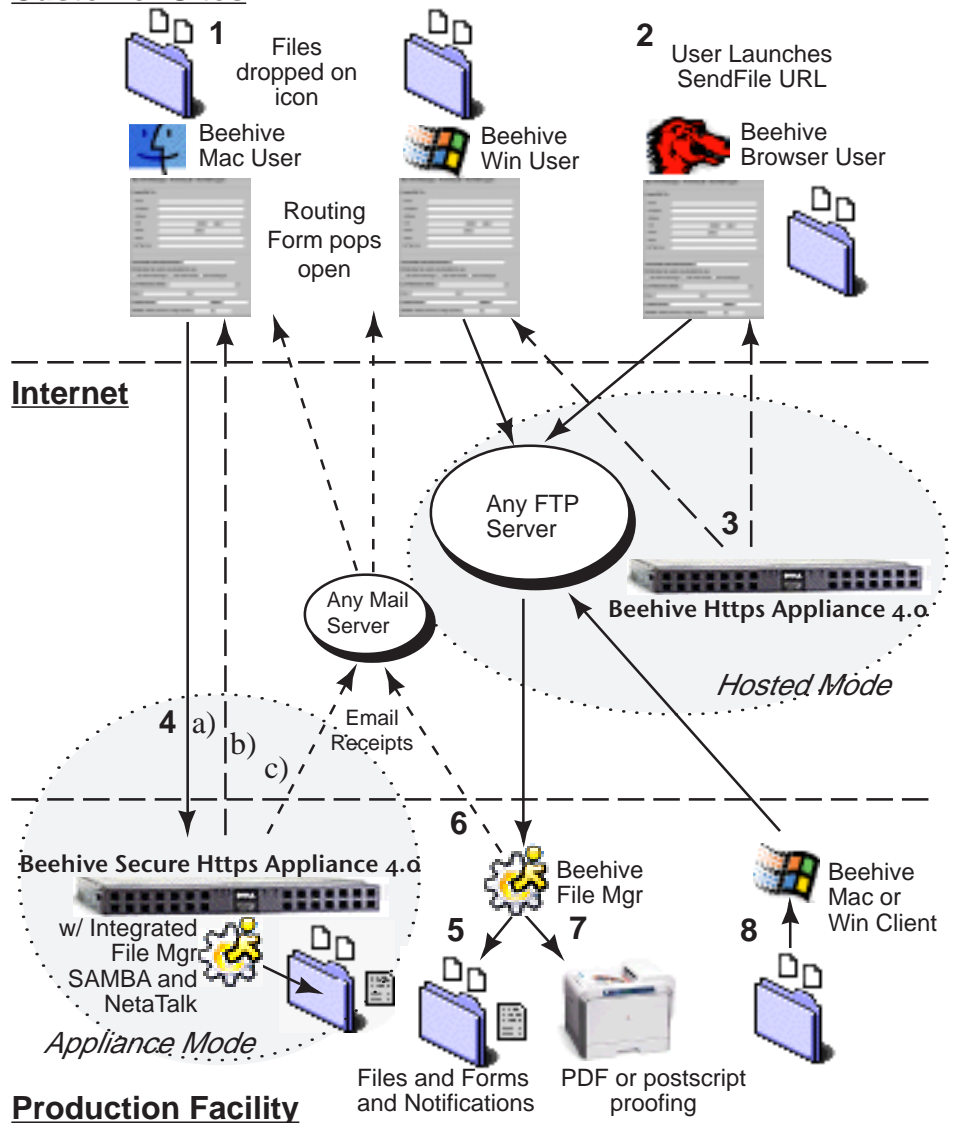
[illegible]

1

Files dropped on icon

Beehive Mac User

Beehive Win User

2

User Launches SendFile URL

Beehive Browser User

Routing Form pops open

Internet

Any FTP Server

3

Beehive Https Appliance 4.0

Any Mail Server

Hosted Mode

4 a)

b)

c)

Email Receipts

6

Beehive File Mgr

Beehive Mac or Win Client

Beehive Secure Https Appliance 4.0

w/ Integrated File Mgr SAMBA and NetaTalk

5

7

8

Appliance Mode

Files and Forms and Notifications

PDF or postscript proofing

Production Facility